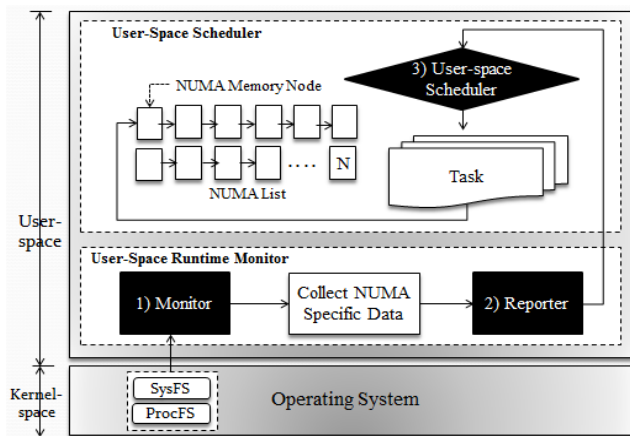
User-Space Scheduler

NUMA Memory Node

3) User-space Scheduler

N

NUMA List

Task

User-space

User-Space Runtime Monitor

1) Monitor

Collect NUMA Specific Data

2) Reporter

Kernel-space

SysFS

ProcFS

Operating System